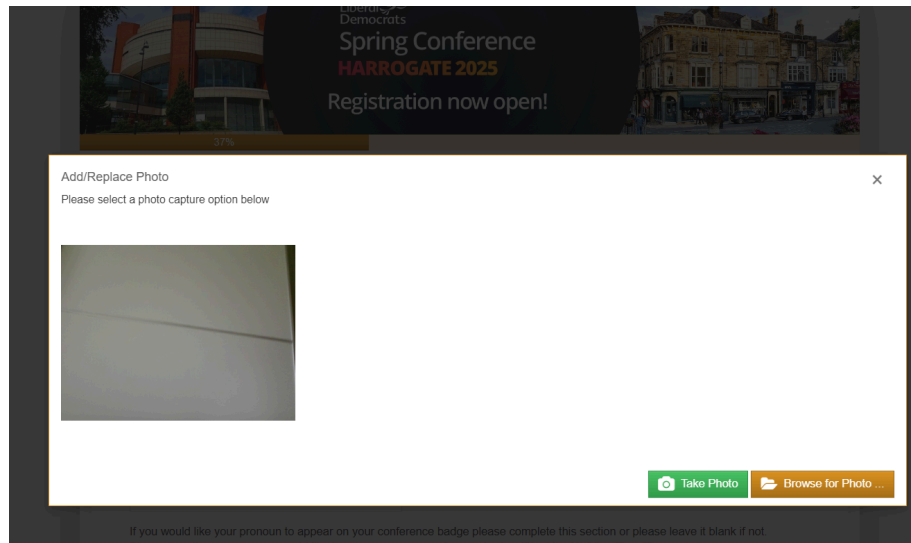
Liberal Democrats
Spring Conference
HARROGATE 2025
Registration now open!

37%

Add/Replace Photo
Please select a photo capture option below

×

Take Photo
Browse for Photo ...

If you would like your pronoun to appear on your conference badge please complete this section or please leave it blank if not.